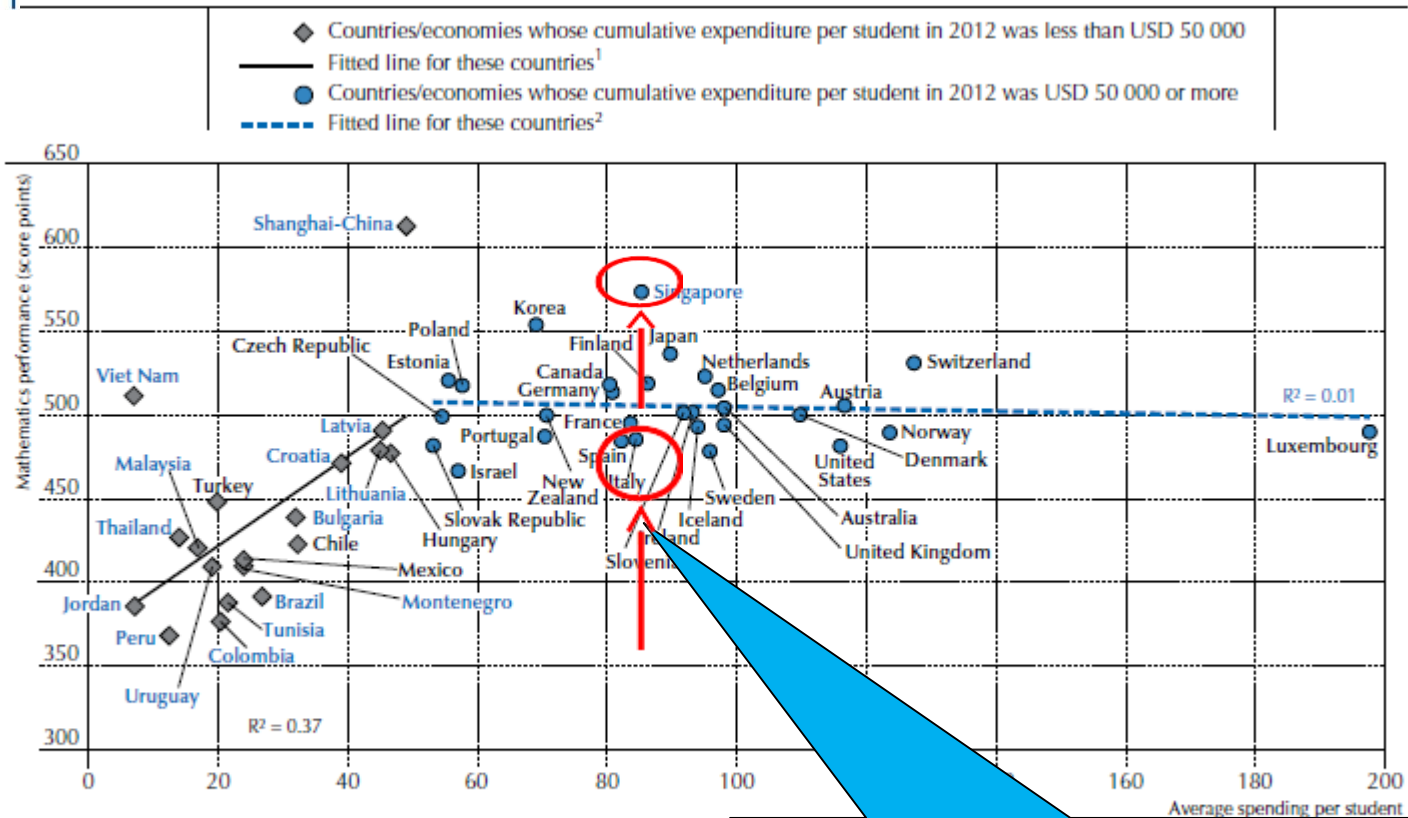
Countries/economies whose cumulative expenditure per student in 2012 was less than USD 50 000
Fitted line for these countries$^1$
Countries/economies whose cumulative expenditure per student in 2012 was USD 50 000 or more
Fitted line for these countries$^2$

Mathematics performance (score points)

650
600
550
500
450
400
350
300

Shanghai-China
Singapore
Korea
Japan
Poland
Finland
Netherlands
Switzerland
Czech Republic
Estonia
Canada
Belgium
Viet Nam
Germany
Austria
$R^2 = 0.01$
Latvia
France
Portugal
Norway
Croatia
Spain
United States
Denmark
Luxembourg
Malaysia
Israel
New Zealand
Lithuania
Italy
Turkey
Sweden
Bulgaria
Slovak Republic
Iceland
Australia
Thailand
Chile
Hungary
Ireland
United Kingdom
Slovenia
Mexico
Jordan
Brazil
Montenegro
Tunisia
Peru
Colombia
Uruguay
$R^2 = 0.37$

0
20
40
60
80
100
160
180
200
Average spending per student